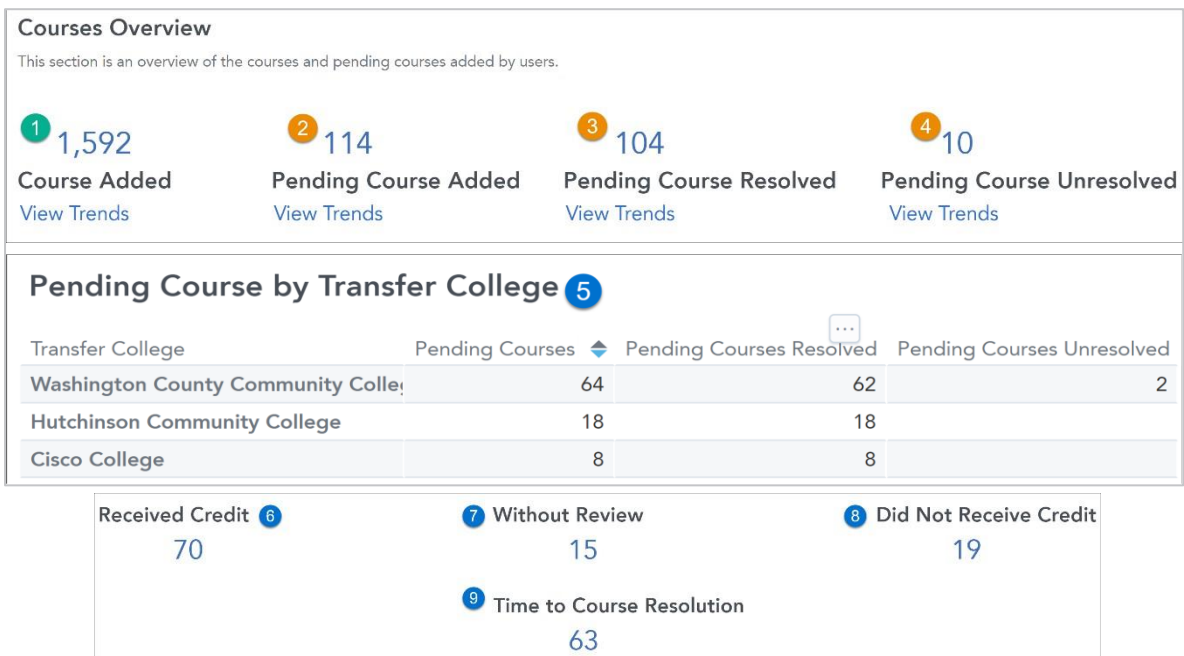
Courses Overview

This section is an overview of the courses and pending courses added by users.

1 1,592
Course Added
View Trends

2 114
Pending Course Added
View Trends

3 104
Pending Course Resolved
View Trends

4 10
Pending Course Unresolved
View Trends

Pending Course by Transfer College 5

...

| Transfer College | Pending Courses | Pending Courses Resolved | Pending Courses Unresolved |
|---|---|---|---|
| Washington County Community Colle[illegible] | 64 | 62 | 2 |
| Hutchinson Community College | 18 | 18 | |
| Cisco College | 8 | 8 | |

Received Credit 6
70

7 Without Review
15

8 Did Not Receive Credit
19

9 Time to Course Resolution
63